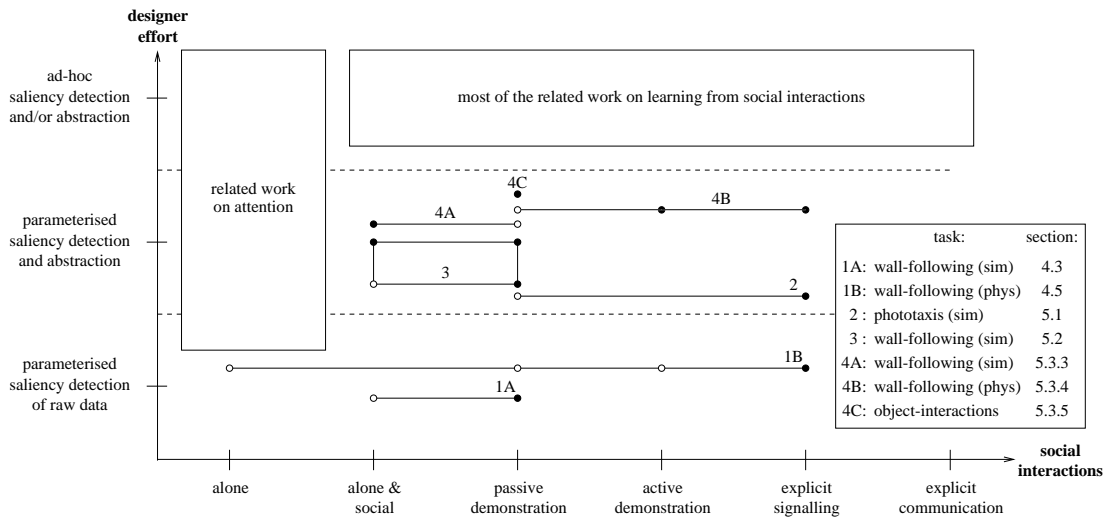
designer effort

ad-hoc saliency detection and/or abstraction

parameterised saliency detection and abstraction

parameterised saliency detection of raw data

related work on attention

most of the related work on learning from social interactions

4C

4A

4B

3

2

1B

1A

| task: | section: |
|---|---|
| 1A: wall-following (sim) | 4.3 |
| 1B: wall-following (phys) | 4.5 |
| 2 : phototaxis (sim) | 5.1 |
| 3 : wall-following (sim) | 5.2 |
| 4A: wall-following (sim) | 5.3.3 |
| 4B: wall-following (phys) | 5.3.4 |
| 4C: object-interactions | 5.3.5 |

social interactions

alone

alone & social

passive demonstration

active demonstration

explicit signalling

explicit communication